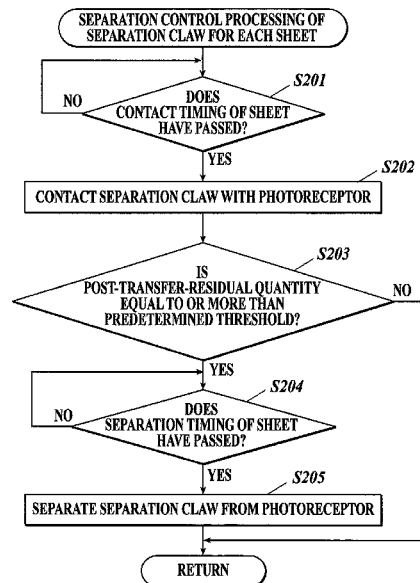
SEPARATION CONTROL PROCESSING OF SEPARATION CLAW FOR EACH SHEET

S201

NO

DOES CONTACT TIMING OF SHEET HAVE PASSED?

YES

S202

CONTACT SEPARATION CLAW WITH PHOTORECEPTOR

S203

IS POST-TRANSFER-RESIDUAL QUANTITY EQUAL TO OR MORE THAN PREDETERMINED THRESHOLD?

NO

YES

S204

NO

DOES SEPARATION TIMING OF SHEET HAVE PASSED?

YES

S205

SEPARATE SEPARATION CLAW FROM PHOTORECEPTOR

RETURN